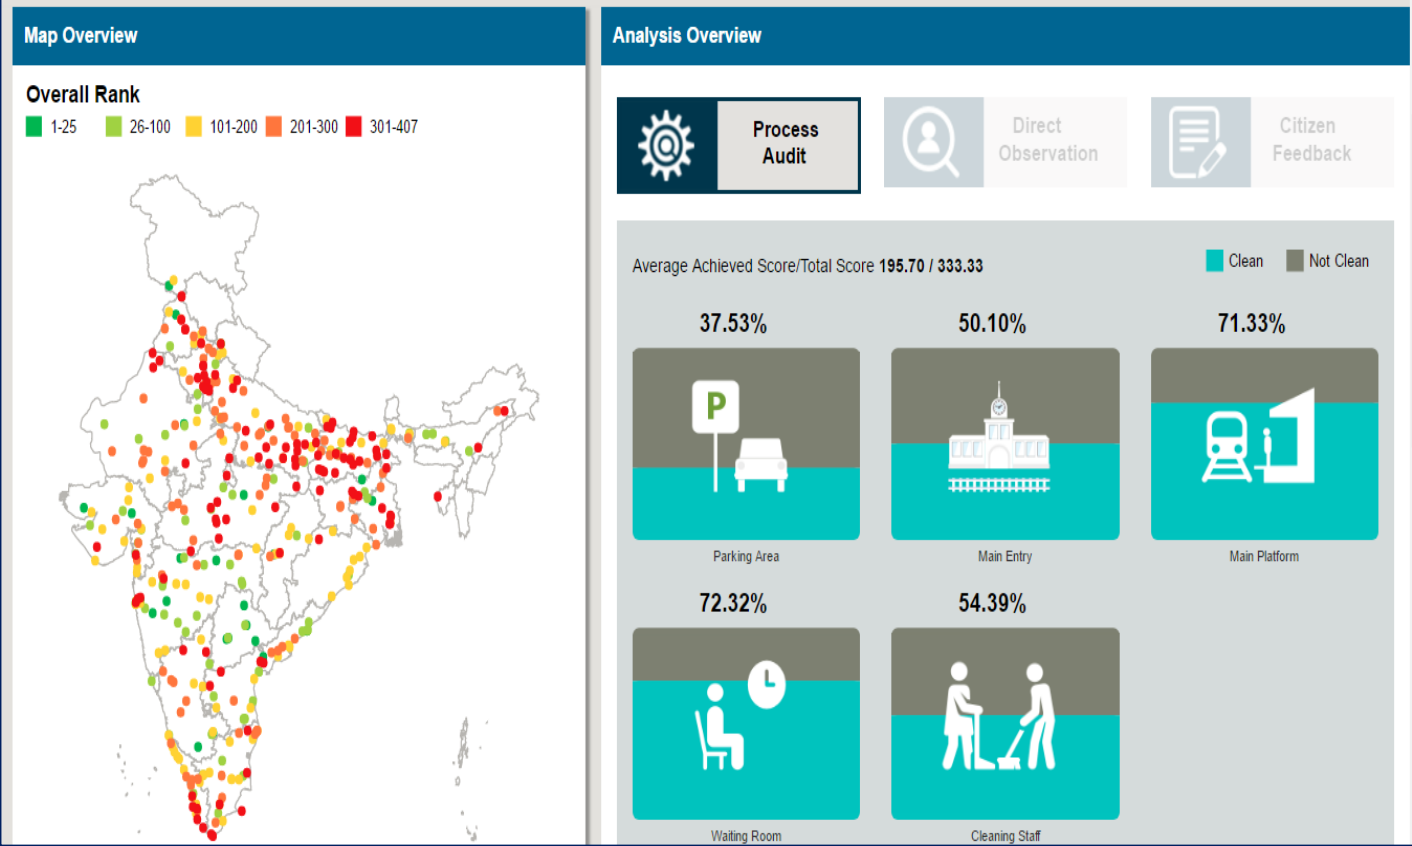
Map Overview

Overall Rank
1-25 26-100 101-200 201-300 301-407

Analysis Overview

Process Audit

Direct Observation

Citizen Feedback

Average Achieved Score/Total Score 195.70 / 333.33

Clean Not Clean

37.53%
P
Parking Area

50.10%
Main Entry

71.33%
Main Platform

72.32%
Waiting Room

54.39%
Cleaning Staff